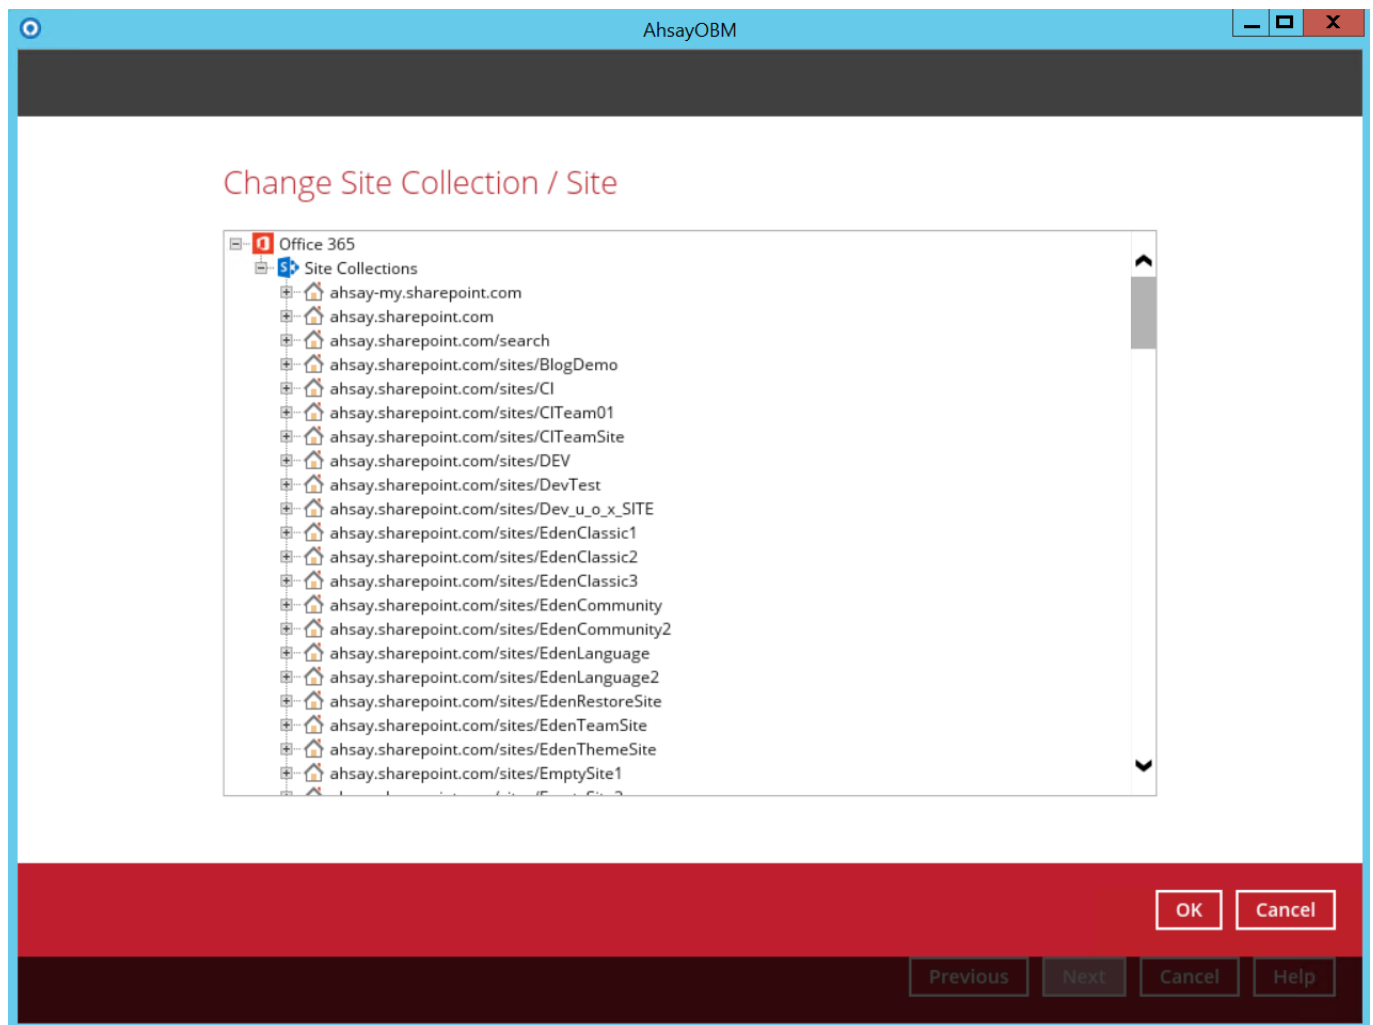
AhsayOBM

Change Site Collection / Site

Office 365
Site Collections
ahsay-my.sharepoint.com
ahsay.sharepoint.com
ahsay.sharepoint.com/search
ahsay.sharepoint.com/sites/BlogDemo
ahsay.sharepoint.com/sites/CI
ahsay.sharepoint.com/sites/CITeam01
ahsay.sharepoint.com/sites/CITeamSite
ahsay.sharepoint.com/sites/DEV
ahsay.sharepoint.com/sites/DevTest
ahsay.sharepoint.com/sites/Dev_u_o_x_SITE
ahsay.sharepoint.com/sites/EdenClassic1
ahsay.sharepoint.com/sites/EdenClassic2
ahsay.sharepoint.com/sites/EdenClassic3
ahsay.sharepoint.com/sites/EdenCommunity
ahsay.sharepoint.com/sites/EdenCommunity2
ahsay.sharepoint.com/sites/EdenLanguage
ahsay.sharepoint.com/sites/EdenLanguage2
ahsay.sharepoint.com/sites/EdenRestoreSite
ahsay.sharepoint.com/sites/EdenTeamSite
ahsay.sharepoint.com/sites/EdenThemeSite
ahsay.sharepoint.com/sites/EmptySite1
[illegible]

OK
Cancel

Previous
Next
Cancel
Help